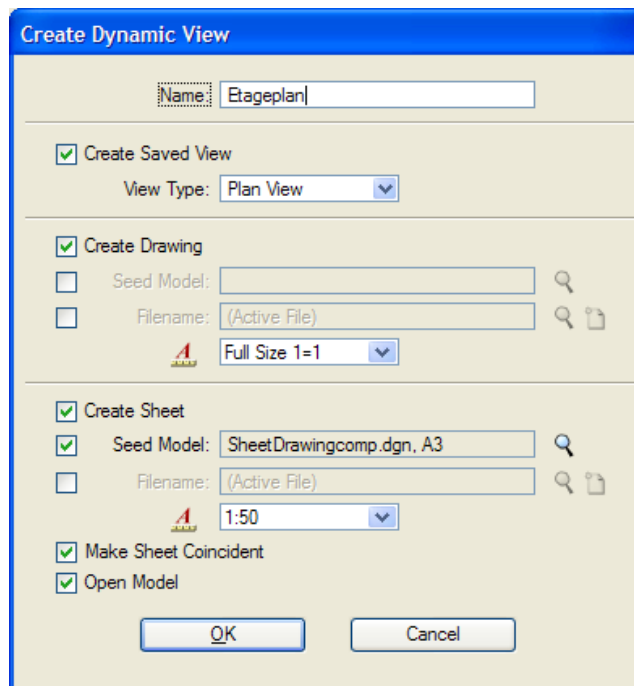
Create Dynamic View

Name: Etageplan

Create Saved View
View Type: Plan View

Create Drawing
Seed Model:
Filename: (Active File)
Full Size 1=1

Create Sheet
Seed Model: SheetDrawingcomp.dgn, A3
Filename: (Active File)
1:50
Make Sheet Coincident
Open Model

OK
Cancel